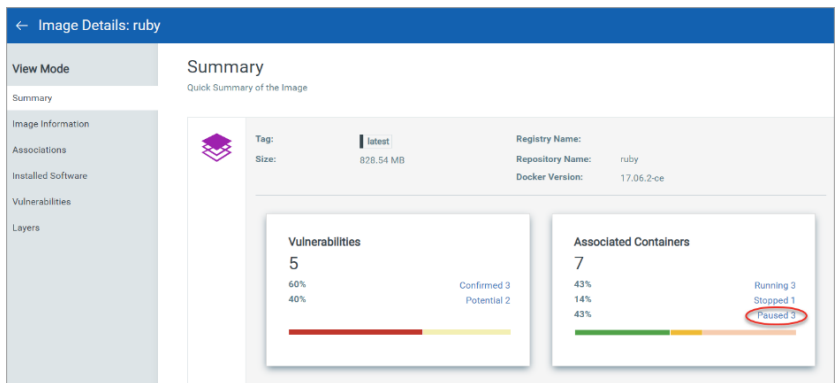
← Image Details: ruby

View Mode

Summary

Image Information

Associations

Installed Software

Vulnerabilities

Layers

Summary

Quick Summary of the Image

Tag: latest

Size: 828.54 MB

Registry Name:

Repository Name: ruby

Docker Version: 17.06.2-ce

Vulnerabilities

5

60% Confirmed 3

40% Potential 2

Associated Containers

7

43% Running 3

14% Stopped 1

43% Paused 3